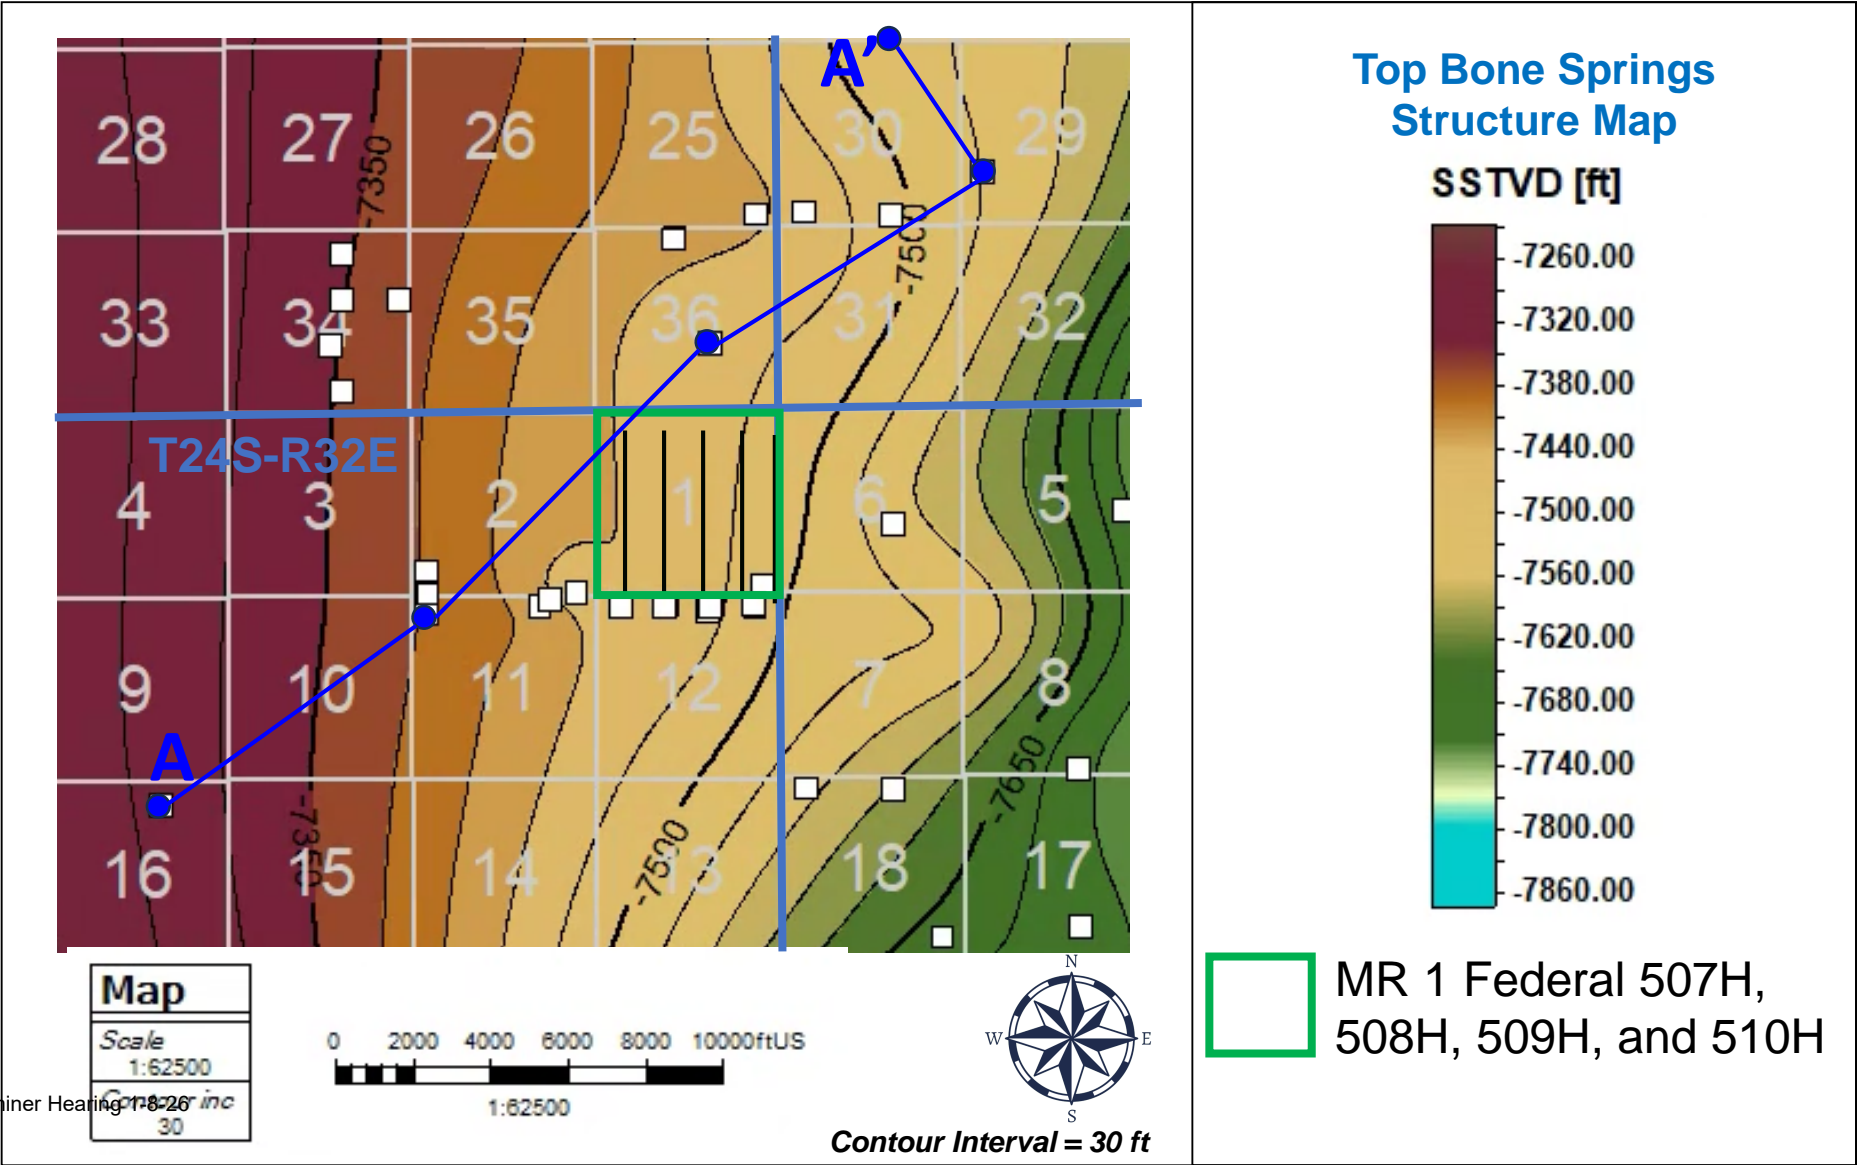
A'

28 27 26 25 30 29

-7350

-7500

33 34 35 36 31 32

T24S-R32E

4 3 2 1 6 5

9 10 11 12 7 8

A

-7650

16 15 14 13 18 17

-7350

-7500

Map

Scale 1:62500

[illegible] 30

iner Hearing 1-8-26

0 2000 4000 6000 8000 10000ftUS

1:62500

N W E S

Contour Interval = 30 ft

Top Bone Springs Structure Map

SSTVD [ft]

-7260.00
-7320.00
-7380.00
-7440.00
-7500.00
-7560.00
-7620.00
-7680.00
-7740.00
-7800.00
-7860.00

MR 1 Federal 507H, 508H, 509H, and 510H